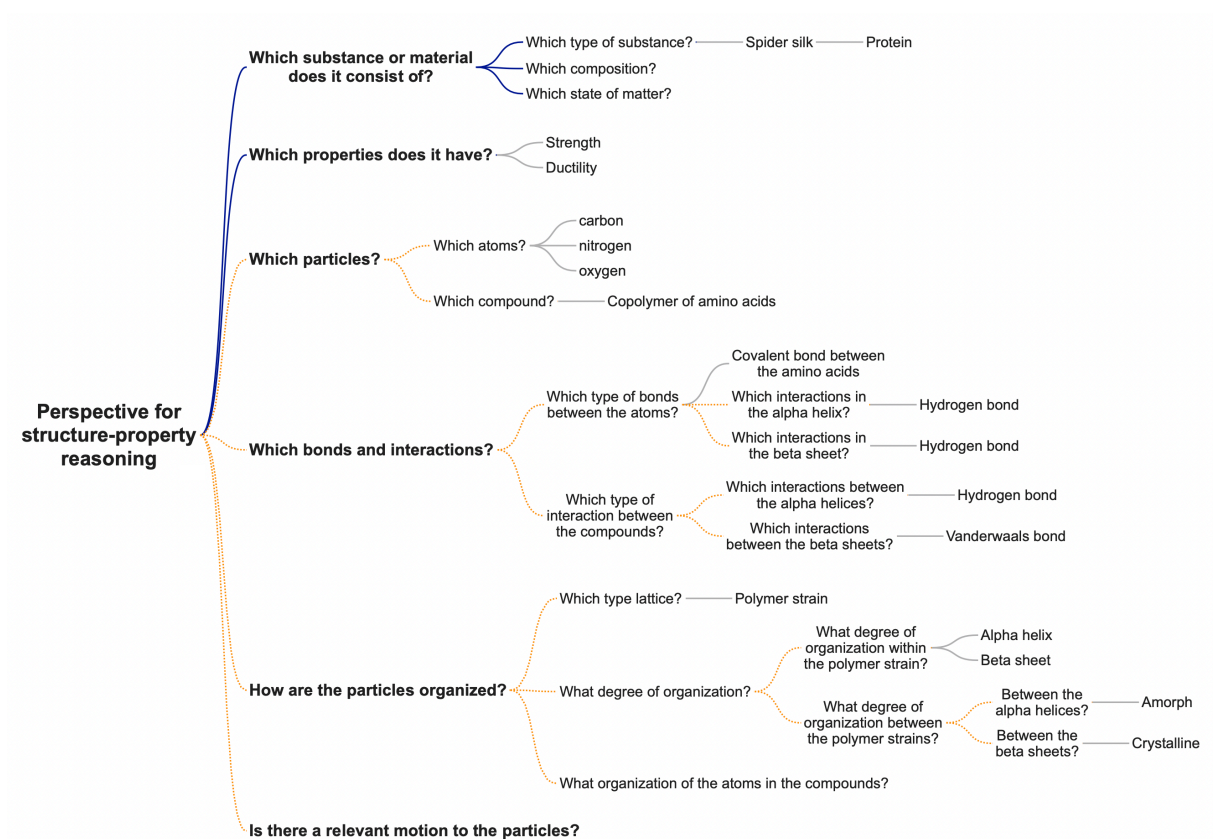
Perspective for structure-property reasoning

Which substance or material does it consist of?
Which type of substance? Spider silk Protein
Which composition?
Which state of matter?

Which properties does it have?
Strength
Ductility

Which particles?
Which atoms?
carbon
nitrogen
oxygen
Which compound? Copolymer of amino acids

Which bonds and interactions?
Which type of bonds between the atoms?
Covalent bond between the amino acids
Which interactions in the alpha helix? Hydrogen bond
Which interactions in the beta sheet? Hydrogen bond
Which type of interaction between the compounds?
Which interactions between the alpha helices? Hydrogen bond
Which interactions between the beta sheets? Vanderwaals bond

How are the particles organized?
Which type lattice? Polymer strain
What degree of organization?
What degree of organization within the polymer strain?
Alpha helix
Beta sheet
What degree of organization between the polymer strains?
Between the alpha helices? Amorph
Between the beta sheets? Crystalline
What organization of the atoms in the compounds?

Is there a relevant motion to the particles?